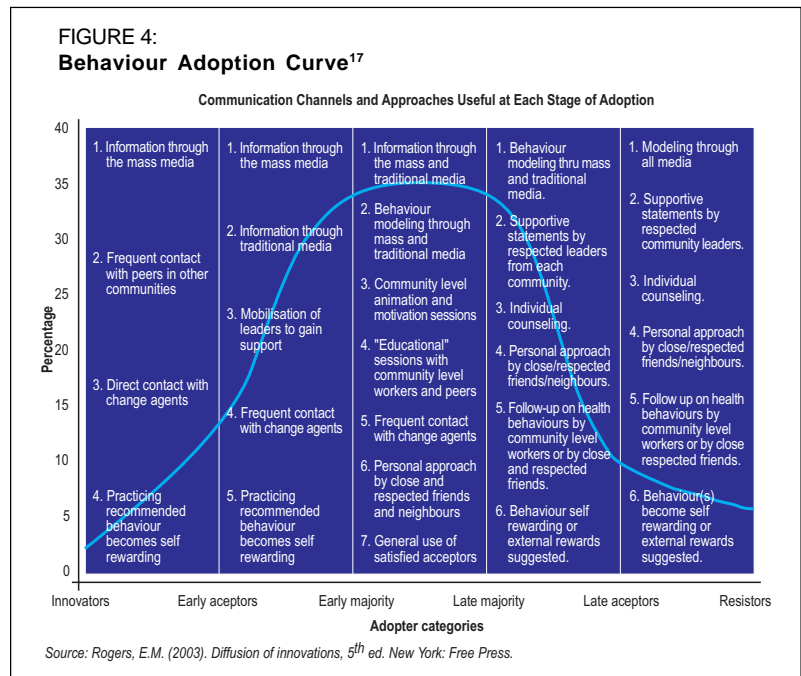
FIGURE 4:
**Behaviour Adoption Curve$^{17}$**

Communication Channels and Approaches Useful at Each Stage of Adoption

1. Information through the mass media

2. Frequent contact with peers in other communities

3. Direct contact with change agents

4. Practicing recommended behaviour becomes self rewarding

1. Information through the mass media

2. Information through traditional media

3. Mobilisation of leaders to gain support

4. Frequent contact with change agents

5. Practicing recommended behaviour becomes self rewarding

1. Information through the mass and traditional media

2. Behaviour modeling through mass and traditional media

3. Community level animation and motivation sessions

4. "Educational" sessions with community level workers and peers

5. Frequent contact with change agents

6. Personal approach by close and respected friends and neighbours

7. General use of satisfied acceptors

1. Behaviour modeling thru mass and traditional media.

2. Supportive statements by respected leaders from each community.

3. Individual counseling.

4. Personal approach by close/respected friends/neighbours.

5. Follow-up on health behaviours by community level workers or by close and respected friends.

6. Behaviour self rewarding or external rewards suggested.

1. Modeling through all media

2. Supportive statements by respected community leaders.

3. Individual counseling.

4. Personal approach by close/respected friends/neighbours.

5. Follow up on health behaviours by community level workers or by close respected friends.

6. Behaviour(s) become self rewarding or external rewards suggested.

Percentage

40
35
30
25
20
15
10
5
0

Innovators Early aceptors Early majority Late majority Late aceptors Resistors

Adopter categories

Source: Rogers, E.M. (2003). Diffusion of innovations, 5$^{th}$ ed. New York: Free Press.